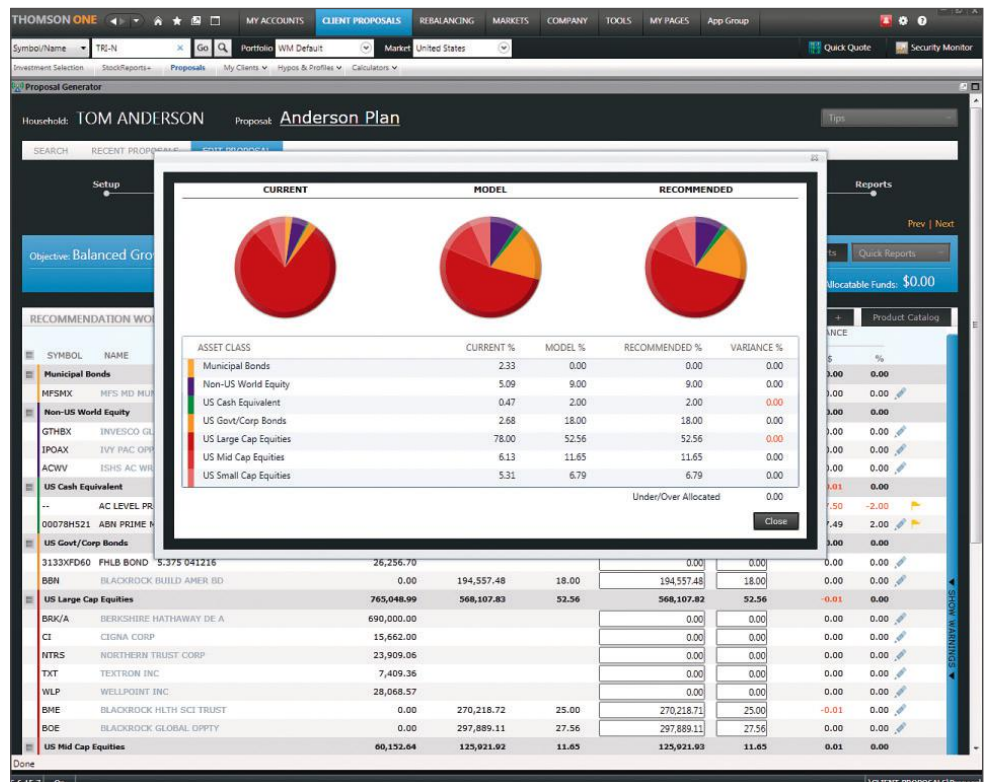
THOMSON ONE

MY ACCOUNTS | CLIENT PROPOSALS | REBALANCING | MARKETS | COMPANY | TOOLS | MY PAGES | App Group

Symbol/Name TRI-N Go Portfolio WM Default Market United States

Quick Quote | Security Monitor

Investment Selection | StockReports+ | Proposals | My Clients | Hypos & Profiles | Calculators

Proposal Generator

Household: TOM ANDERSON Proposal: Anderson Plan

Tips

SEARCH | RECENT PROPOSALS | EDIT PROPOSAL

Setup

Reports

Prev | Next

Objective: Balanced Gro

Quick Reports

Allocatable Funds: $0.00

RECOMMENDATION WO

Product Catalog

| CURRENT | MODEL | RECOMMENDED |
|---|---|---|

| ASSET CLASS | CURRENT % | MODEL % | RECOMMENDED % | VARIANCE % |
|---|---|---|---|---|
| Municipal Bonds | 2.33 | 0.00 | 0.00 | 0.00 |
| Non-US World Equity | 5.09 | 9.00 | 9.00 | 0.00 |
| US Cash Equivalent | 0.47 | 2.00 | 2.00 | 0.00 |
| US Govt/Corp Bonds | 2.68 | 18.00 | 18.00 | 0.00 |
| US Large Cap Equities | 78.00 | 52.56 | 52.56 | 0.00 |
| US Mid Cap Equities | 6.13 | 11.65 | 11.65 | 0.00 |
| US Small Cap Equities | 5.31 | 6.79 | 6.79 | 0.00 |

Under/Over Allocated 0.00

Close

| SYMBOL | NAME | | | | | | $ | % |
|---|---|---|---|---|---|---|---|---|
| Municipal Bonds | | | | | | | 0.00 | 0.00 |
| MFSMX | MFS MD MU | | | | | | 0.00 | 0.00 |
| Non-US World Equity | | | | | | | 0.00 | 0.00 |
| GTHBX | INVESCO GL | | | | | | 0.00 | 0.00 |
| IPOAX | IVY PAC OPP | | | | | | 0.00 | 0.00 |
| ACWV | ISHS AC WR | | | | | | 0.00 | 0.00 |
| US Cash Equivalent | | | | | | | 0.01 | 0.00 |
| -- | AC LEVEL PR | | | | | | 7.50 | -2.00 |
| 00078H521 | ABN PRIME M | | | | | | 7.49 | 2.00 |
| US Govt/Corp Bonds | | | | | | | 0.00 | 0.00 |
| 3133XFD60 | FHLB BOND 5.375 041216 | 26,256.70 | | | 0.00 | 0.00 | 0.00 | 0.00 |
| BBN | BLACKROCK BUILD AMER BD | 0.00 | 194,557.48 | 18.00 | 194,557.48 | 18.00 | 0.00 | 0.00 |
| US Large Cap Equities | | 765,048.99 | 568,107.83 | 52.56 | 568,107.82 | 52.56 | -0.01 | 0.00 |
| BRK/A | BERKSHIRE HATHAWAY DE A | 690,000.00 | | | 0.00 | 0.00 | 0.00 | 0.00 |
| CI | CIGNA CORP | 15,662.00 | | | 0.00 | 0.00 | 0.00 | 0.00 |
| NTRS | NORTHERN TRUST CORP | 23,909.06 | | | 0.00 | 0.00 | 0.00 | 0.00 |
| TXT | TEXTRON INC | 7,409.36 | | | 0.00 | 0.00 | 0.00 | 0.00 |
| WLP | WELLPOINT INC | 28,068.57 | | | 0.00 | 0.00 | 0.00 | 0.00 |
| BME | BLACKROCK HLTH SCI TRUST | 0.00 | 270,218.72 | 25.00 | 270,218.71 | 25.00 | -0.01 | 0.00 |
| BOE | BLACKROCK GLOBAL OPPTY | 0.00 | 297,889.11 | 27.56 | 297,889.11 | 27.56 | 0.00 | 0.00 |
| US Mid Cap Equities | | 60,152.64 | 125,921.92 | 11.65 | 125,921.93 | 11.65 | 0.01 | 0.00 |

SHOW WARNINGS

Done